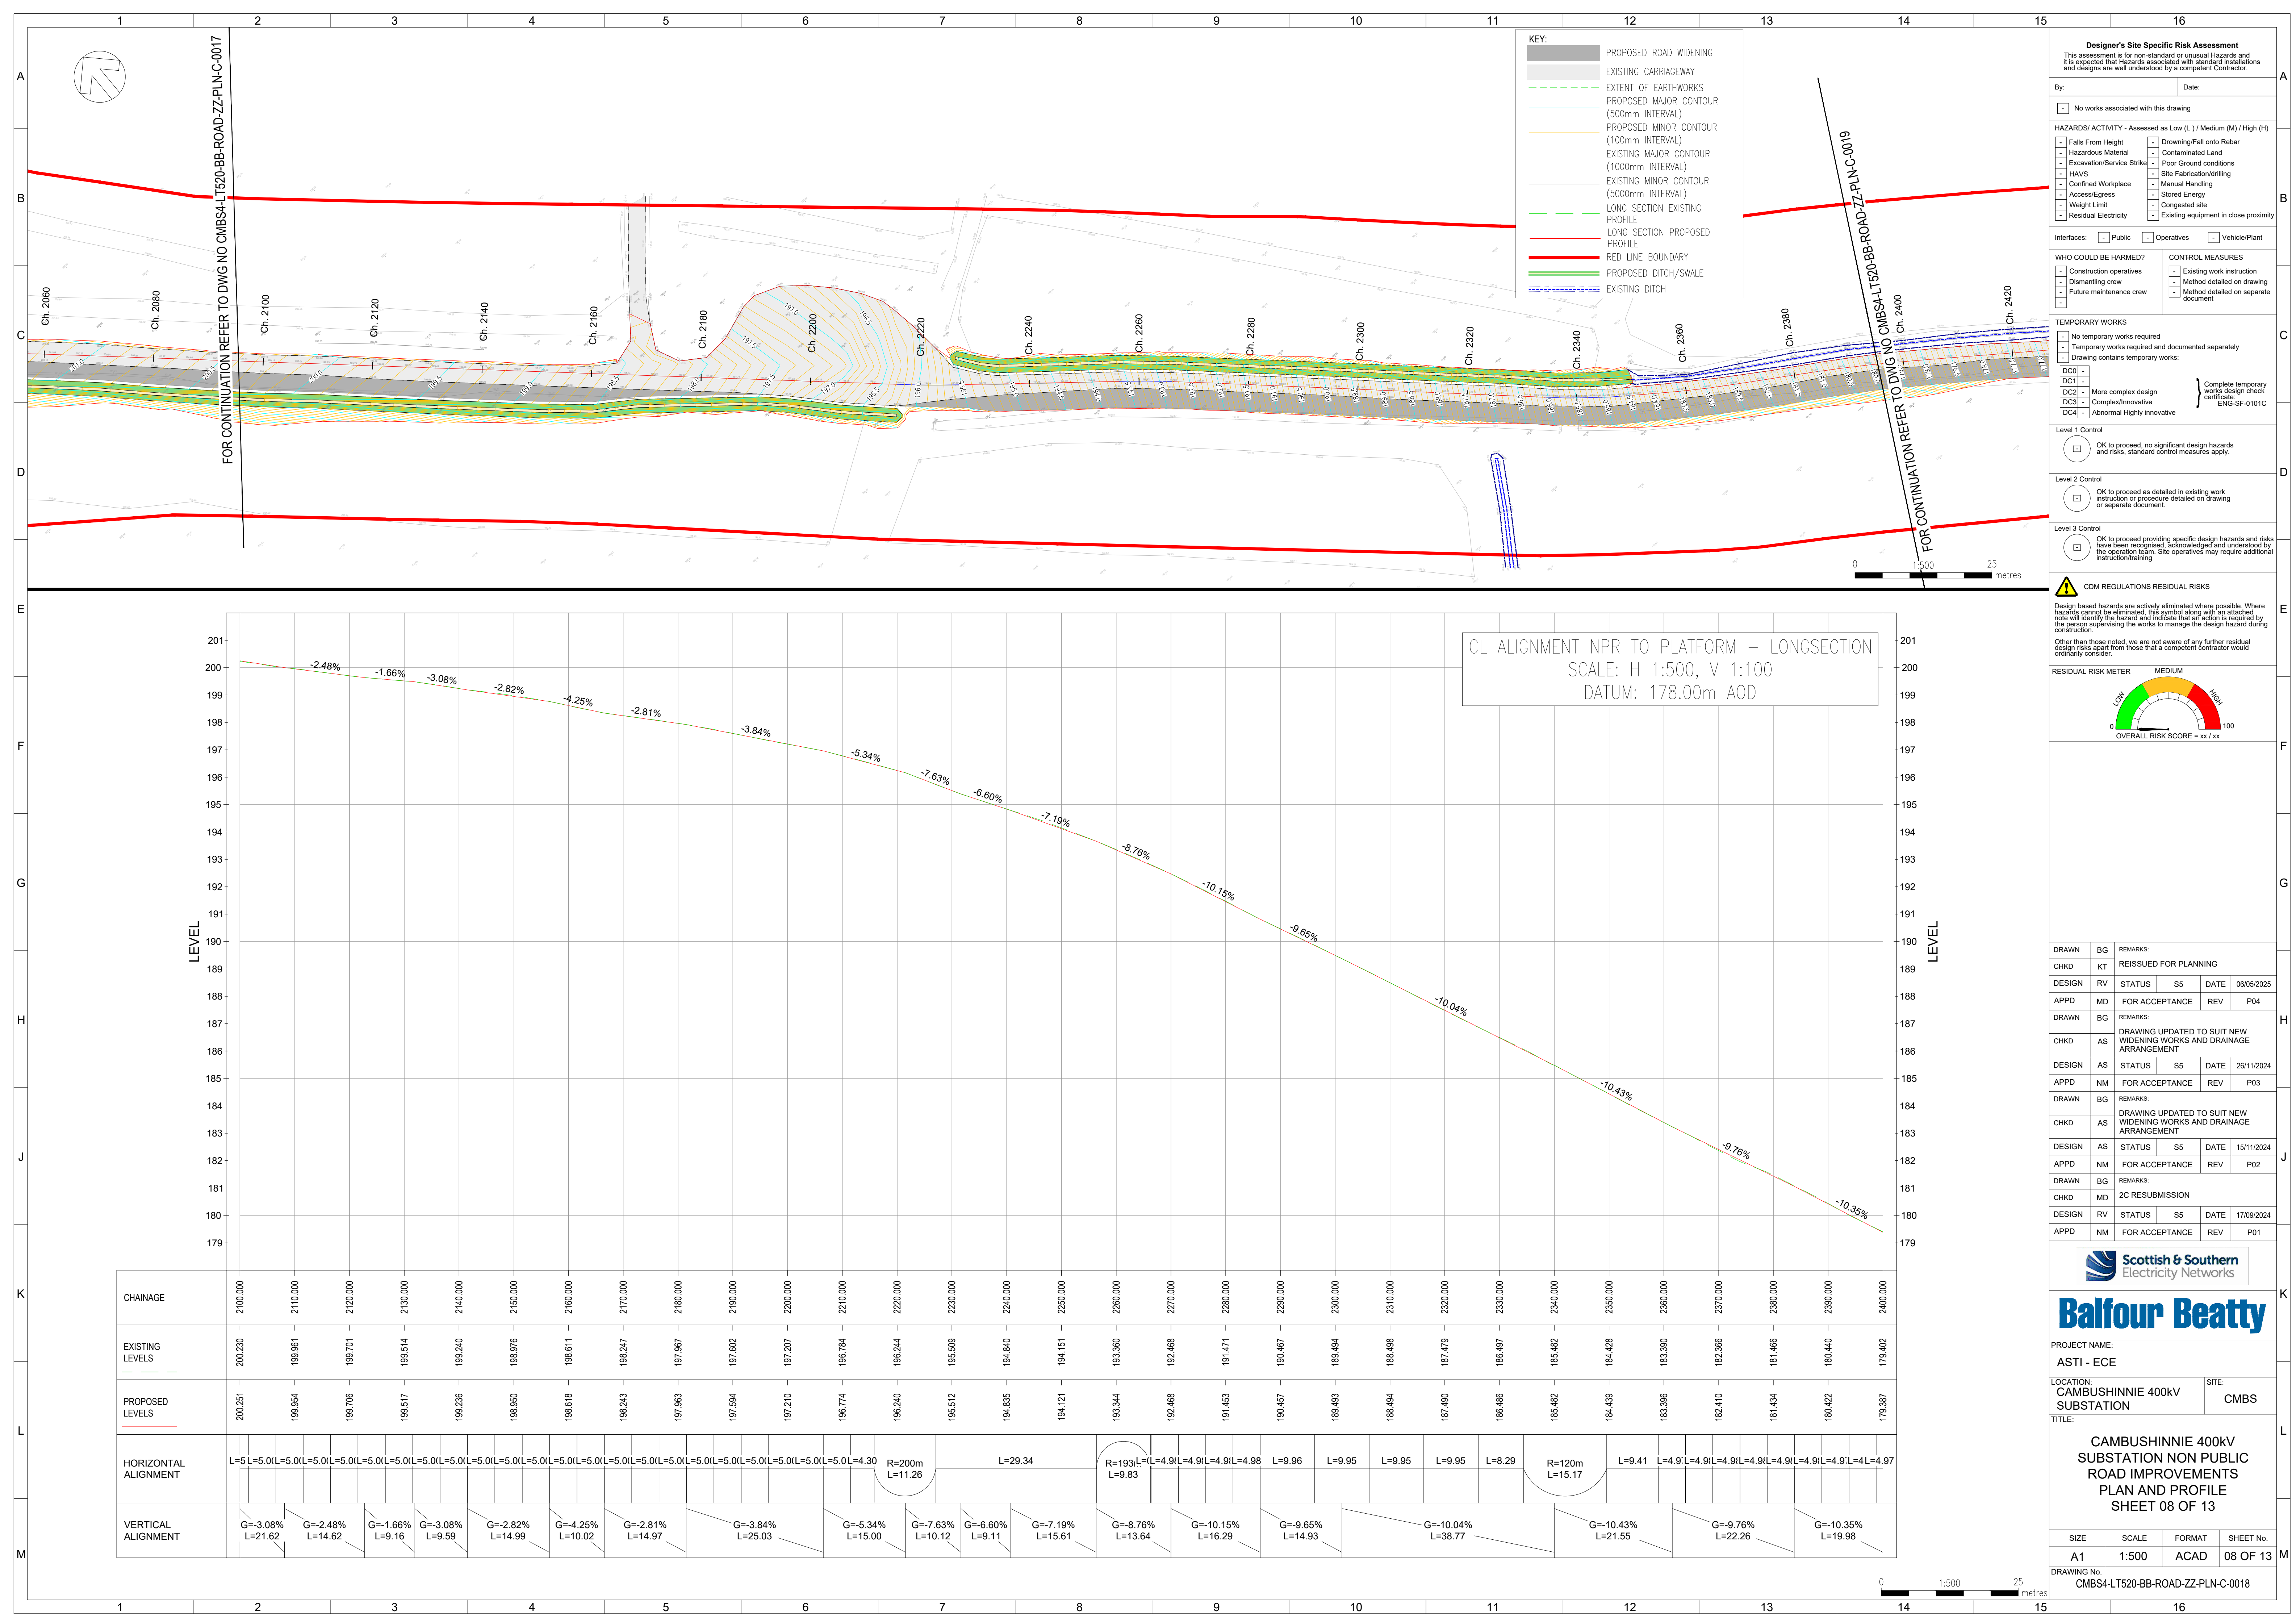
1 2 3 4 5 6 7 8 9 10 11 12 13 14 15 16

A B C D E F G H J K L M

KEY:
PROPOSED ROAD WIDENING
EXISTING CARRIAGEWAY
EXTENT OF EARTHWORKS
PROPOSED MAJOR CONTOUR (500mm INTERVAL)
PROPOSED MINOR CONTOUR (100mm INTERVAL)
EXISTING MAJOR CONTOUR (1000mm INTERVAL)
EXISTING MINOR CONTOUR (5000mm INTERVAL)
LONG SECTION EXISTING PROFILE
LONG SECTION PROPOSED PROFILE
RED LINE BOUNDARY
PROPOSED DITCH/SWALE
EXISTING DITCH

FOR CONTINUATION REFER TO DWG NO CMBS4-LT520-BB-ROAD-ZZ-PLN-C-0017
FOR CONTINUATION REFER TO DWG NO CMBS4-LT520-BB-ROAD-ZZ-PLN-C-0019

Ch. 2060 Ch. 2080 Ch. 2100 Ch. 2120 Ch. 2140 Ch. 2160 Ch. 2180 Ch. 2200 Ch. 2220 Ch. 2240 Ch. 2260 Ch. 2280 Ch. 2300 Ch. 2320 Ch. 2340 Ch. 2360 Ch. 2380 Ch. 2400 Ch. 2420

0 1:500 25 metres

CL ALIGNMENT NPR TO PLATFORM - LONGSECTION
SCALE: H 1:500, V 1:100
DATUM: 178.00m AOD

LEVEL
201 200 199 198 197 196 195 194 193 192 191 190 189 188 187 186 185 184 183 182 181 180 179

-2.48% -1.66% -3.08% -2.82% -4.25% -2.81% -3.84% -5.34% -7.63% -6.60% -7.19% -8.76% -10.15% -9.65% -10.04% -10.43% -9.76% -10.35%

| CHAINAGE | 2100.000 | 2110.000 | 2120.000 | 2130.000 | 2140.000 | 2150.000 | 2160.000 | 2170.000 | 2180.000 | 2190.000 | 2200.000 | 2210.000 | 2220.000 | 2230.000 | 2240.000 | 2250.000 | 2260.000 | 2270.000 | 2280.000 | 2290.000 | 2300.000 | 2310.000 | 2320.000 | 2330.000 | 2340.000 | 2350.000 | 2360.000 | 2370.000 | 2380.000 | 2390.000 | 2400.000 |
|---|---|---|---|---|---|---|---|---|---|---|---|---|---|---|---|---|---|---|---|---|---|---|---|---|---|---|---|---|---|---|---|
| EXISTING LEVELS | 200.230 | 199.961 | 199.701 | 199.514 | 199.240 | 198.976 | 198.611 | 198.247 | 197.967 | 197.602 | 197.207 | 196.784 | 196.244 | 195.509 | 194.840 | 194.151 | 193.360 | 192.468 | 191.471 | 190.467 | 189.494 | 188.498 | 187.479 | 186.497 | 185.482 | 184.428 | 183.390 | 182.366 | 181.466 | 180.440 | 179.402 |
| PROPOSED LEVELS | 200.251 | 199.954 | 199.706 | 199.517 | 199.236 | 198.950 | 198.618 | 198.243 | 197.963 | 197.594 | 197.210 | 196.774 | 196.240 | 195.512 | 194.835 | 194.121 | 193.344 | 192.468 | 191.453 | 190.457 | 189.493 | 188.494 | 187.490 | 186.486 | 185.482 | 184.439 | 183.396 | 182.410 | 181.434 | 180.422 | 179.387 |

HORIZONTAL ALIGNMENT
L=5 L=5.0( L=5.0( L=5.0( L=5.0( L=5.0( L=5.0( L=5.0( L=5.0( L=5.0( L=5.0( L=5.0( L=5.0( L=5.0( L=5.0( L=5.0( L=5.0( L=5.0( L=4.30 R=200m L=11.26 L=29.34 R=193( L=9.83 L=(L=4.9( L=4.9( L=4.9( L=4.98 L=9.96 L=9.95 L=9.95 L=9.95 L=8.29 R=120m L=15.17 L=9.41 L=4.9' L=4.9( L=4.9( L=4.9( L=4.9( L=4.9' L=4 L=4.97

VERTICAL ALIGNMENT
G=-3.08% L=21.62 G=-2.48% L=14.62 G=-1.66% L=9.16 G=-3.08% L=9.59 G=-2.82% L=14.99 G=-4.25% L=10.02 G=-2.81% L=14.97 G=-3.84% L=25.03 G=-5.34% L=15.00 G=-7.63% L=10.12 G=-6.60% L=9.11 G=-7.19% L=15.61 G=-8.76% L=13.64 G=-10.15% L=16.29 G=-9.65% L=14.93 G=-10.04% L=38.77 G=-10.43% L=21.55 G=-9.76% L=22.26 G=-10.35% L=19.98

0 1:500 25 metres

Designer's Site Specific Risk Assessment
This assessment is for non-standard or unusual Hazards and it is expected that Hazards associated with standard installations and designs are well understood by a competent Contractor.
By: Date:
- No works associated with this drawing
HAZARDS/ ACTIVITY - Assessed as Low (L) / Medium (M) / High (H)
- Falls From Height - Drowning/Fall onto Rebar
- Hazardous Material - Contaminated Land
- Excavation/Service Strike - Poor Ground conditions
- HAVS - Site Fabrication/drilling
- Confined Workplace - Manual Handling
- Access/Egress - Stored Energy
- Weight Limit - Congested site
- Residual Electricity - Existing equipment in close proximity
Interfaces: - Public - Operatives - Vehicle/Plant
WHO COULD BE HARMED? CONTROL MEASURES
- Construction operatives - Existing work instruction
- Dismantling crew - Method detailed on drawing
- Future maintenance crew - Method detailed on separate document
TEMPORARY WORKS
- No temporary works required
- Temporary works required and documented separately
- Drawing contains temporary works:
DC0 -
DC1 -
DC2 - More complex design
DC3 - Complex/Innovative
DC4 - Abnormal Highly innovative
Complete temporary works design check certificate: ENG-SF-0101C
Level 1 Control
OK to proceed, no significant design hazards and risks, standard control measures apply.
Level 2 Control
OK to proceed as detailed in existing work instruction or procedure detailed on drawing or separate document.
Level 3 Control
OK to proceed providing specific design hazards and risks have been recognised, acknowledged and understood by the operation team. Site operatives may require additional instruction/training
CDM REGULATIONS RESIDUAL RISKS
Design based hazards are actively eliminated where possible. Where hazards cannot be eliminated, this symbol along with an attached note will identify the hazard and indicate that an action is required by the person supervising the works to manage the design hazard during construction.
Other than those noted, we are not aware of any further residual design risks apart from those that a competent contractor would ordinarily consider.
RESIDUAL RISK METER MEDIUM LOW HIGH 0 100
OVERALL RISK SCORE = xx / xx

| DRAWN | BG | REMARKS: |
|---|---|---|
| CHKD | KT | REISSUED FOR PLANNING |
| DESIGN | RV | STATUS S5 DATE 06/05/2025 |
| APPD | MD | FOR ACCEPTANCE REV P04 |
| DRAWN | BG | REMARKS: |
| CHKD | AS | DRAWING UPDATED TO SUIT NEW WIDENING WORKS AND DRAINAGE ARRANGEMENT |
| DESIGN | AS | STATUS S5 DATE 26/11/2024 |
| APPD | NM | FOR ACCEPTANCE REV P03 |
| DRAWN | BG | REMARKS: |
| CHKD | AS | DRAWING UPDATED TO SUIT NEW WIDENING WORKS AND DRAINAGE ARRANGEMENT |
| DESIGN | AS | STATUS S5 DATE 15/11/2024 |
| APPD | NM | FOR ACCEPTANCE REV P02 |
| DRAWN | BG | REMARKS: |
| CHKD | MD | 2C RESUBMISSION |
| DESIGN | RV | STATUS S5 DATE 17/09/2024 |
| APPD | NM | FOR ACCEPTANCE REV P01 |

Scottish & Southern Electricity Networks
Balfour Beatty
PROJECT NAME:
ASTI - ECE
LOCATION:
CAMBUSHINNIE 400kV SUBSTATION
SITE:
CMBS
TITLE:
CAMBUSHINNIE 400kV SUBSTATION NON PUBLIC ROAD IMPROVEMENTS PLAN AND PROFILE SHEET 08 OF 13

| SIZE | SCALE | FORMAT | SHEET No. |
|---|---|---|---|
| A1 | 1:500 | ACAD | 08 OF 13 |

DRAWING No.
CMBS4-LT520-BB-ROAD-ZZ-PLN-C-0018